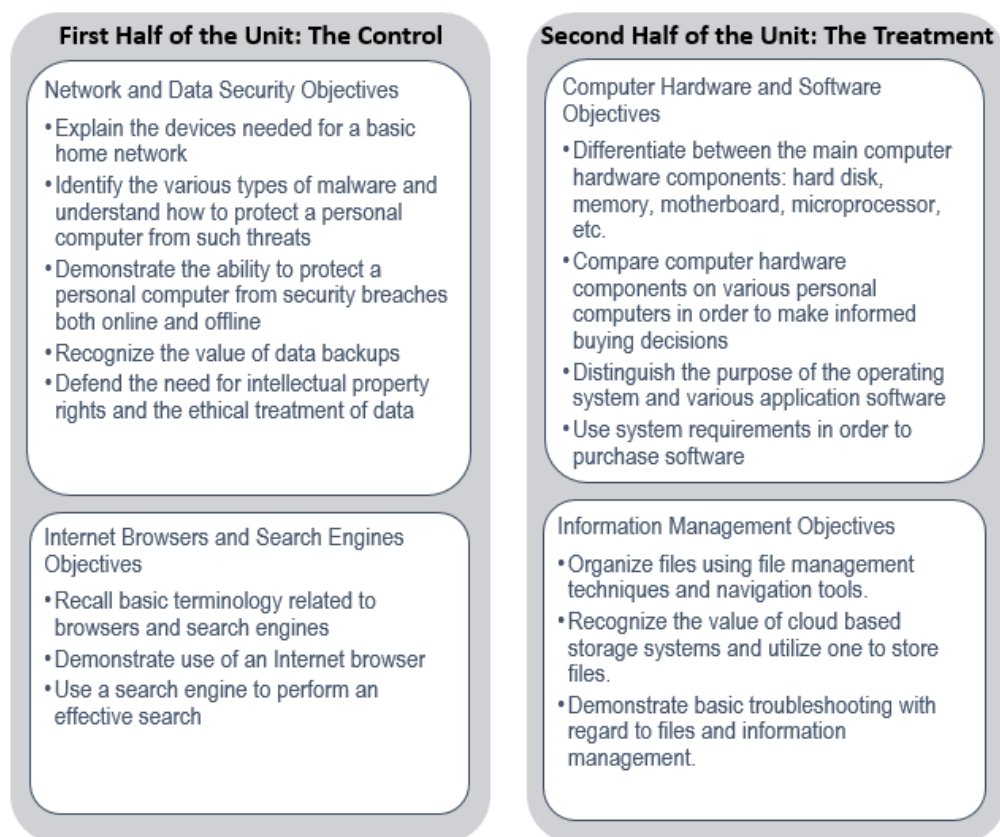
First Half of the Unit: The Control

Network and Data Security Objectives

• Explain the devices needed for a basic home network
• Identify the various types of malware and understand how to protect a personal computer from such threats
• Demonstrate the ability to protect a personal computer from security breaches both online and offline
• Recognize the value of data backups
• Defend the need for intellectual property rights and the ethical treatment of data

Internet Browsers and Search Engines Objectives

• Recall basic terminology related to browsers and search engines
• Demonstrate use of an Internet browser
• Use a search engine to perform an effective search

Second Half of the Unit: The Treatment

Computer Hardware and Software Objectives

• Differentiate between the main computer hardware components: hard disk, memory, motherboard, microprocessor, etc.
• Compare computer hardware components on various personal computers in order to make informed buying decisions
• Distinguish the purpose of the operating system and various application software
• Use system requirements in order to purchase software

Information Management Objectives

• Organize files using file management techniques and navigation tools.
• Recognize the value of cloud based storage systems and utilize one to store files.
• Demonstrate basic troubleshooting with regard to files and information management.